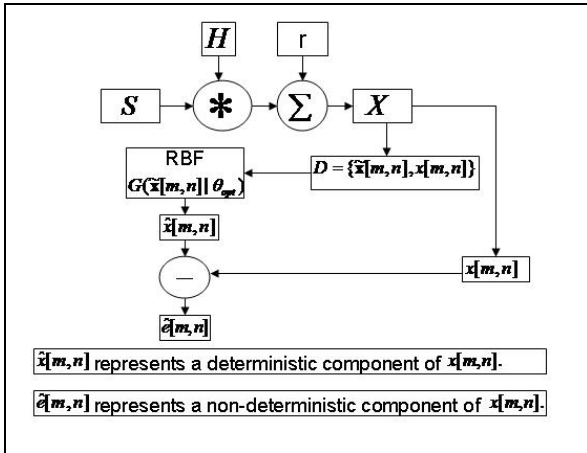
$H$

r

$S$

$*$

$\Sigma$

$X$

RBF
$G(\tilde{\mathbf{x}}[m,n] \| \theta_{opt})$

$D = \{\tilde{\mathbf{x}}[m,n], x[m,n]\}$

$\hat{x}[m,n]$

—

$x[m,n]$

$\tilde{e}[m,n]$

$\hat{x}[m,n]$ represents a deterministic component of $x[m,n]$.

$\tilde{e}[m,n]$ represents a non-deterministic component of $x[m,n]$.